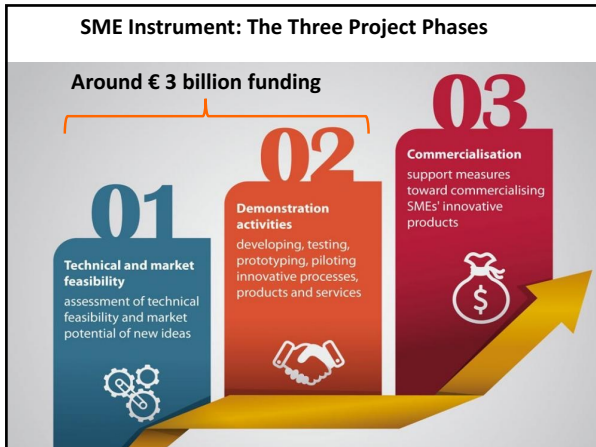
SME Instrument: The Three Project Phases

Around € 3 billion funding

01

Technical and market feasibility

assessment of technical feasibility and market potential of new ideas

02

Demonstration activities

developing, testing, prototyping, piloting innovative processes, products and services

03

Commercialisation

support measures toward commercialising SMEs' innovative products

$